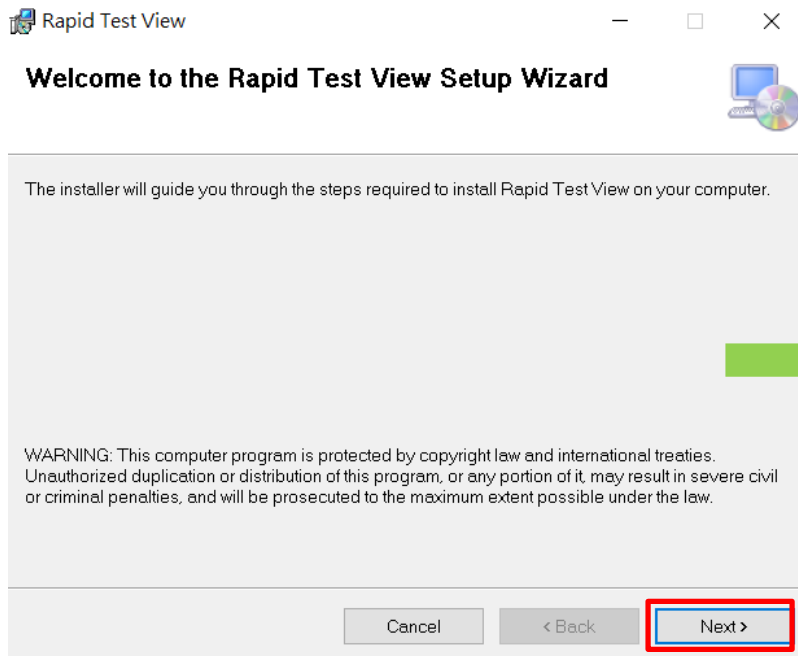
Rapid Test View

Welcome to the Rapid Test View Setup Wizard

The installer will guide you through the steps required to install Rapid Test View on your computer.

WARNING: This computer program is protected by copyright law and international treaties. Unauthorized duplication or distribution of this program, or any portion of it, may result in severe civil or criminal penalties, and will be prosecuted to the maximum extent possible under the law.

Cancel

< Back

Next >